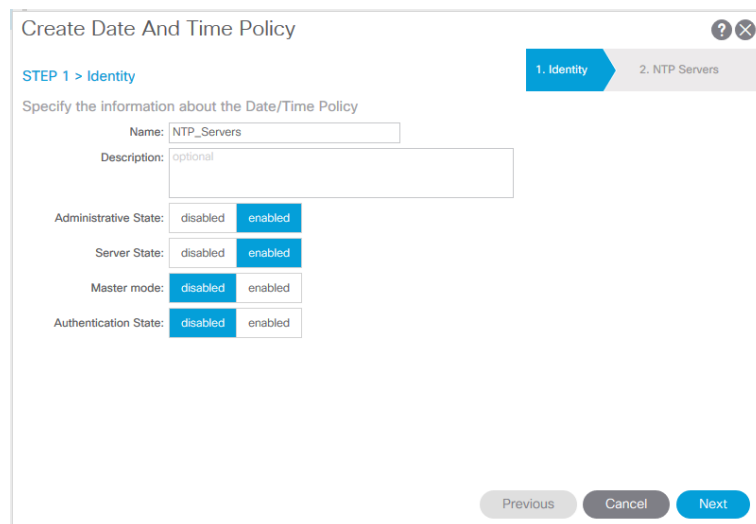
Create Date And Time Policy

STEP 1 > Identity

1. Identity

2. NTP Servers

Specify the information about the Date/Time Policy

Name: NTP_Servers

Description: optional

Administrative State: disabled enabled

Server State: disabled enabled

Master mode: disabled enabled

Authentication State: disabled enabled

Previous

Cancel

Next